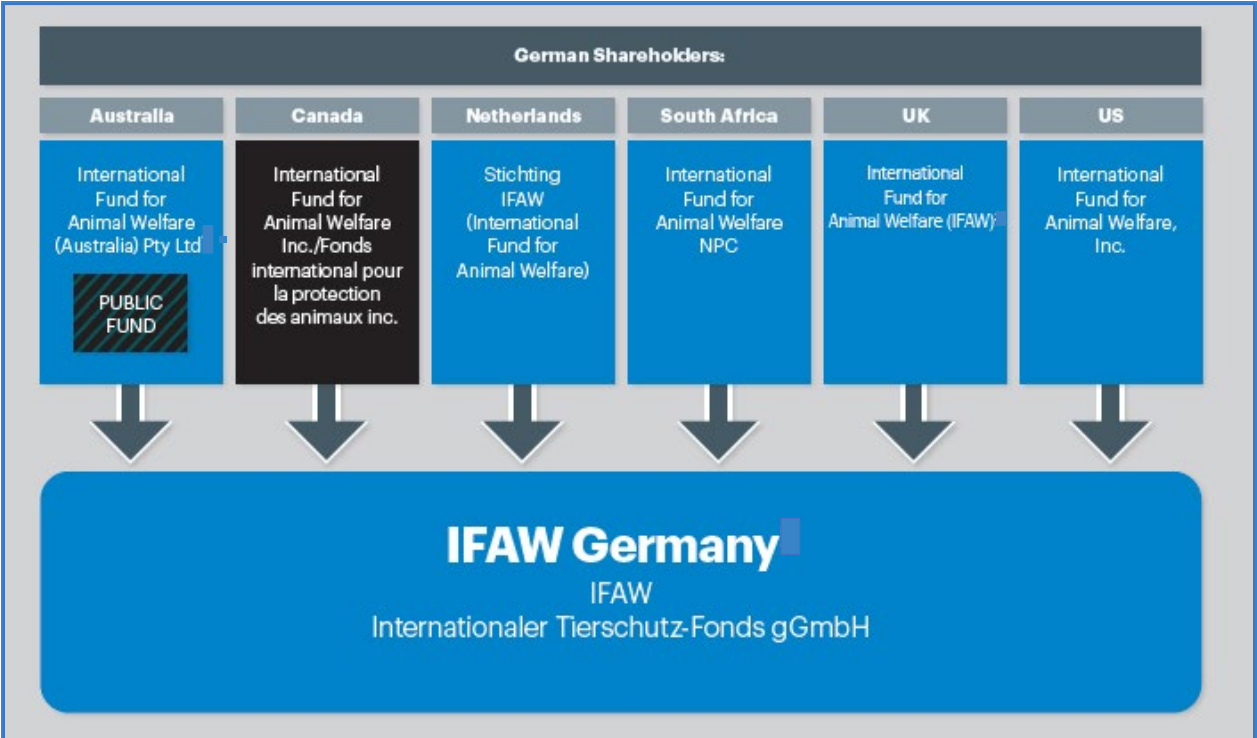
German Shareholders:

Australia

International Fund for Animal Welfare (Australia) Pty Ltd

PUBLIC FUND

Canada

International Fund for Animal Welfare Inc./Fonds international pour la protection des animaux inc.

Netherlands

Stichting IFAW (International Fund for Animal Welfare)

South Africa

International Fund for Animal Welfare NPC

UK

International Fund for Animal Welfare (IFAW)

US

International Fund for Animal Welfare, Inc.

IFAW Germany

IFAW

Internationaler Tierschutz-Fonds gGmbH